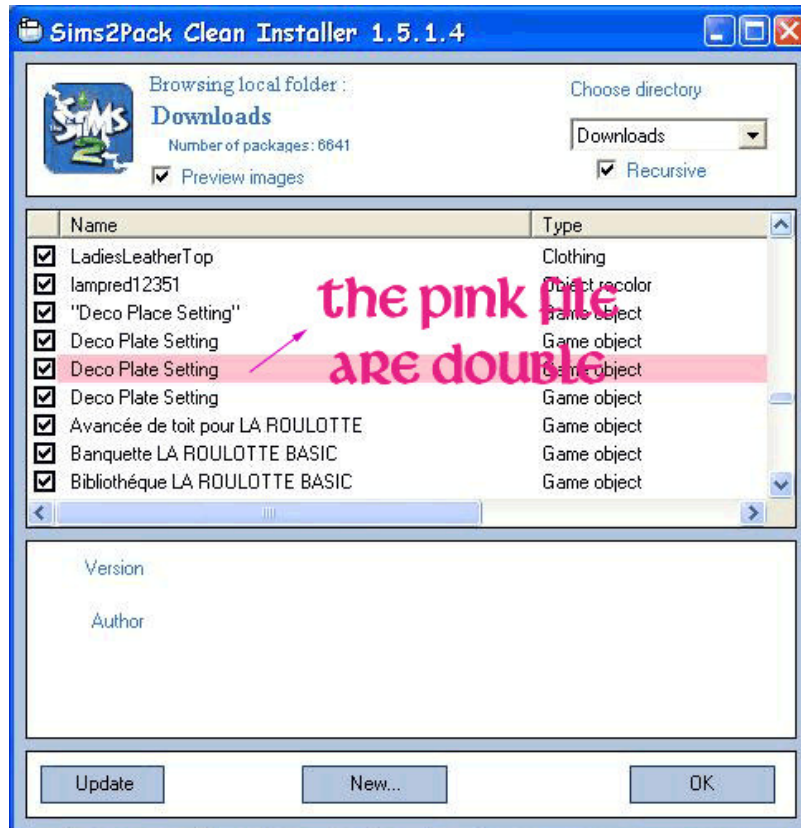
Sims2Pack Clean Installer 1.5.1.4

Browsing local folder :
Downloads
Number of packages: 6641
Preview images

Choose directory
Downloads
Recursive

| Name | Type |
|---|---|
| LadiesLeatherTop | Clothing |
| lampred12351 | Object recolor |
| "Deco Place Setting" | Game object |
| Deco Plate Setting | Game object |
| Deco Plate Setting | Game object |
| Deco Plate Setting | Game object |
| Avancée de toit pour LA ROULOTTE | Game object |
| Banquette LA ROULOTTE BASIC | Game object |
| Bibliothéque LA ROULOTTE BASIC | Game object |

the pink file are double

Version

Author

Update
New...
OK